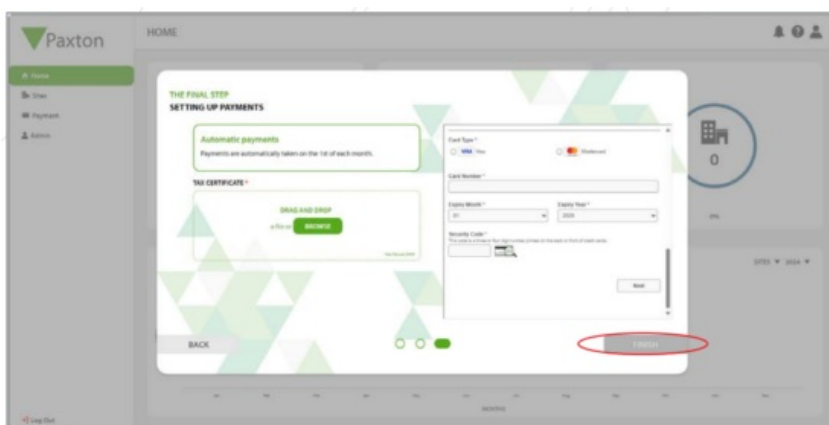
Paxton

HOME

Home
Sites
Payment
Admin

THE FINAL STEP
SETTING UP PAYMENTS

Automatic payments
Payments are automatically taken on the 1st of each month.

TAX CERTIFICATE *

DRAG AND DROP
a file or BROWSE

Card Type *
VISA Visa
Mastercard

Card Number *

Expiry Month *
01

Expiry Year *
2020

Security Code *
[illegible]

Next

BACK

FINISH

0

SITES ▼ 2024 ▼

Log Out